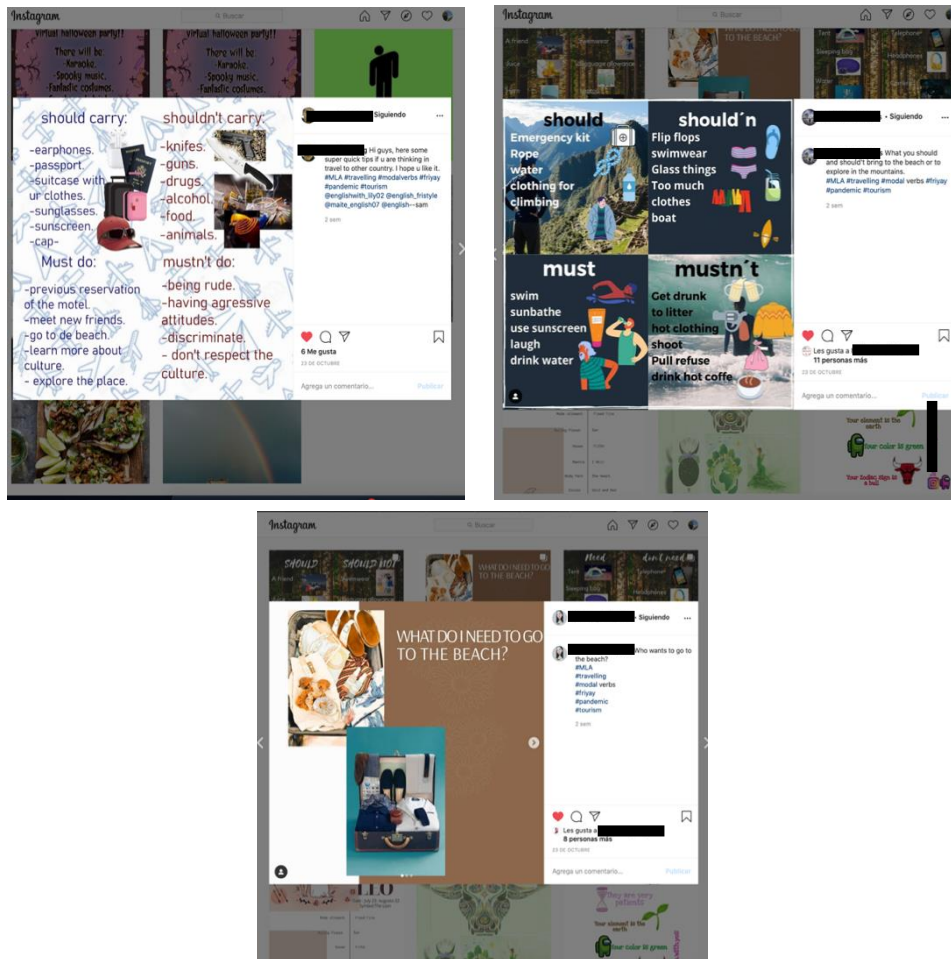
Instagram
Buscar

virtual halloween party!! There will be Karaoke, Spooky music, Fantastic costumes

should carry:
-earphones.
-passport.
-suitcase with ur clothes.
-sunglasses.
-sunscreen.
-cap-

Must do:
-previous reservation of the motel.
-meet new friends.
-go to de beach.
-learn more about culture.
- explore the place.

shouldn't carry:
-knifes.
-guns.
-drugs.
-alcohol.
-food.
-animals.

mustn't do:
-being rude.
-having agressive attitudes.
-discriminate.
- don't respect the culture.

Siguiendo

Hi guys, here some super quick tips if u are thinking in travel to other country. I hope u like it. #MLA #travelling #modalverbs #friyay #pandemic #tourism @englishwith_lily02 @english_fristyle @maite_english07 @english--sam

2 sem

6 Me gusta
23 DE OCTUBRE
Agrega un comentario...
Publicar

Instagram
Buscar

should
Emergency kit
Rope
water
clothing for climbing

should´n
Flip flops
swimwear
Glass things
Too much clothes
boat

must
swim
sunbathe
use sunscreen
laugh
drink water

mustn´t
Get drunk
to litter
hot clothing
shoot
Pull refuse
drink hot coffe

- Siguiendo

What you should and should't bring to the beach or to explore in the mountains. #MLA #travelling #modal verbs #friyay #pandemic #tourism

2 sem

Les gusta a
11 personas más
23 DE OCTUBRE
Agrega un comentario...
Publicar

Your element is the earth
Your color is green
Your zodiac sign is a bull

Instagram
Buscar

SHOULD
SHOULD NOT
WHAT DO I NEED TO GO TO THE BEACH?
Need
don't need

WHAT DO I NEED TO GO TO THE BEACH?

Siguiendo

Who wants to go to the beach? #MLA #travelling #modal verbs #friyay #pandemic #tourism

2 sem

Les gusta a
8 personas más
23 DE OCTUBRE
Agrega un comentario...
Publicar

They are very patients
Your element is the earth
Your color is green